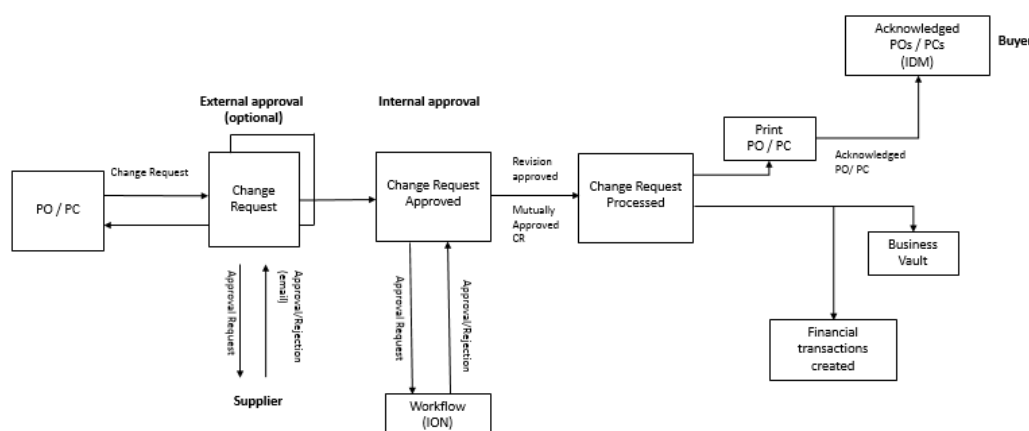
Acknowledged POs / PCs (IDM)

Buyer

External approval (optional)

Internal approval

Print PO / PC

Change Request

PO / PC

Change Request

Change Request Approved

Revision approved

Mutually Approved CR

Change Request Processed

Acknowledged PO/ PC

Business Vault

Approval Request

Approval/Rejection (email)

Approval Request

Approval/Rejection

Financial transactions created

Supplier

Workflow (ION)